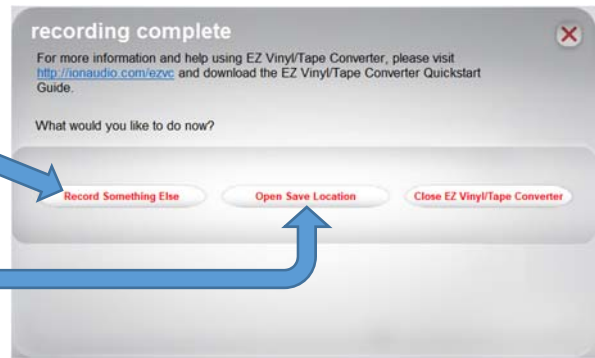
recording complete

For more information and help using EZ Vinyl/Tape Converter, please visit http://ionaudio.com/ezvc and download the EZ Vinyl/Tape Converter Quickstart Guide.

What would you like to do now?

Record Something Else

Open Save Location

Close EZ Vinyl/Tape Converter